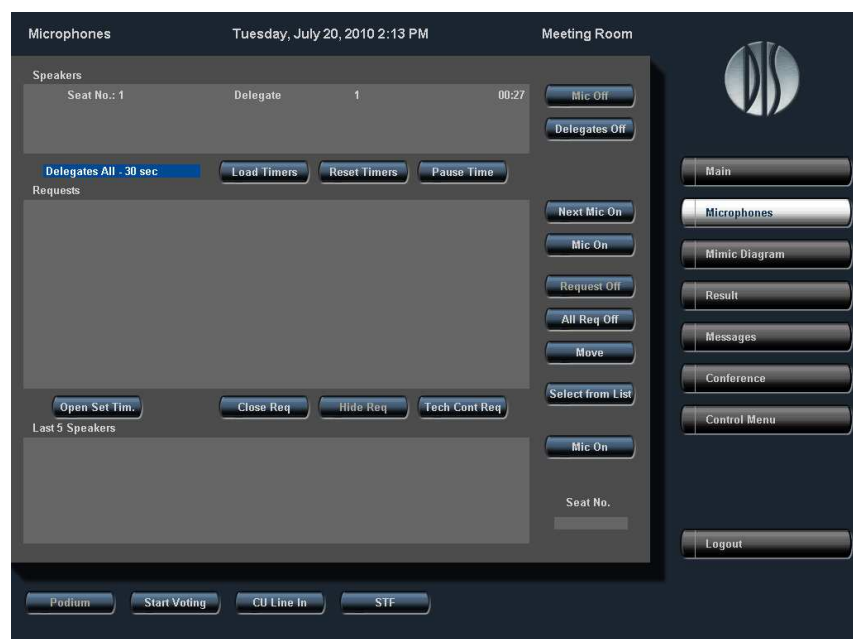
Microphones Tuesday, July 20, 2010 2:13 PM Meeting Room

DIS

Speakers

| Seat No.: 1 | Delegate | 1 | 00:27 |
|---|---|---|---|

Mic Off
Delegates Off

Delegates All - 30 sec
Load Timers
Reset Timers
Pause Time

Requests

Next Mic On
Mic On
Request Off
All Req Off
Move
Select from List

Open Set Tim.
Close Req
Hide Req
Tech Cont Req

Last 5 Speakers

Mic On

Seat No.

Main
Microphones
Mimic Diagram
Result
Messages
Conference
Control Menu

Logout

Podium
Start Voting
CU Line In
STF